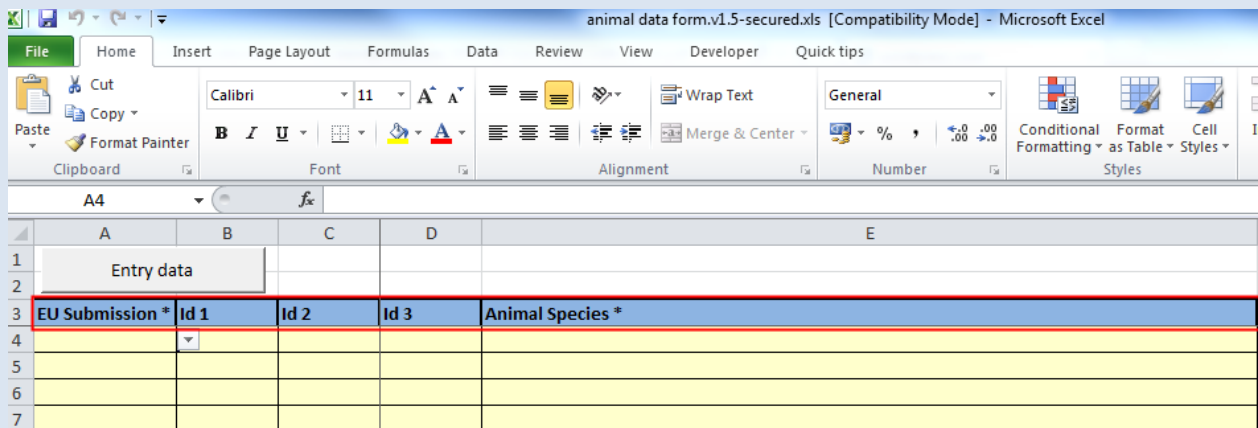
animal data form.v1.5-secured.xls [Compatibility Mode] - Microsoft Excel

File | Home | Insert | Page Layout | Formulas | Data | Review | View | Developer | Quick tips

Paste
Cut
Copy
Format Painter
Clipboard

Calibri
11
B I U
Font

Wrap Text
Merge & Center
Alignment

General
% ,
Number

Conditional Formatting
Format as Table
Cell Styles
Styles

A4
$f_x$

| | A | B | C | D | E |
|---|---|---|---|---|---|
| 1 | Entry data | | | | |
| 2 | | | | | |
| 3 | EU Submission * | Id 1 | Id 2 | Id 3 | Animal Species * |
| 4 | | | | | |
| 5 | | | | | |
| 6 | | | | | |
| 7 | | | | | |